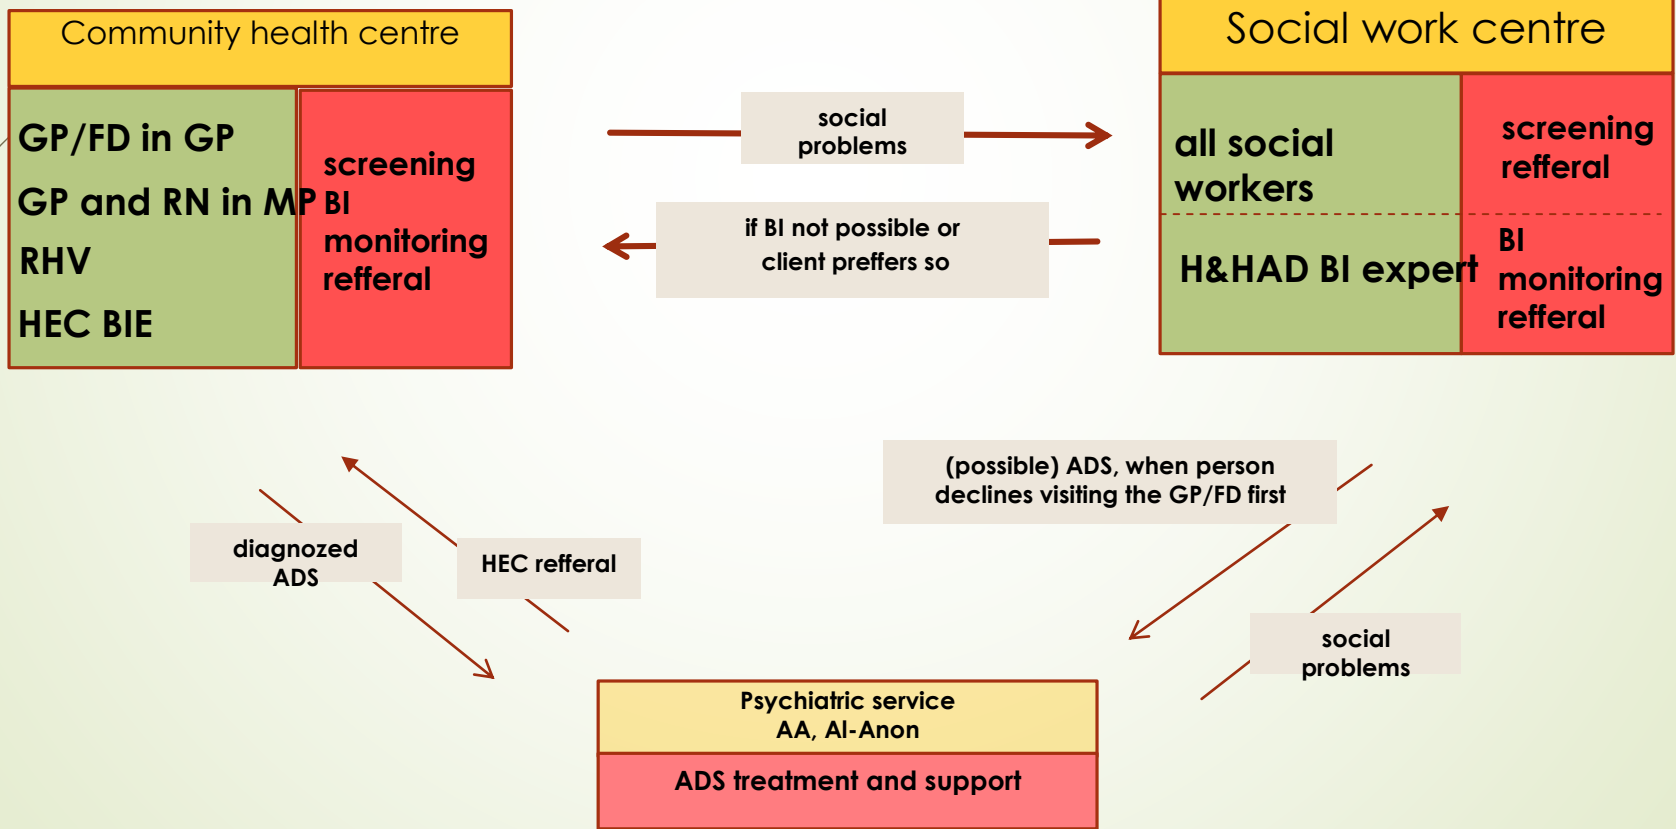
Community health centre

GP/FD in GP
GP and RN in MP
RHV
HEC BIE

screening
BI
monitoring
refferal

social problems

if BI not possible or client preffers so

Social work centre

all social workers

H&HAD BI expert

screening
refferal

BI
monitoring
refferal

diagnozed ADS

HEC refferal

(possible) ADS, when person declines visiting the GP/FD first

social problems

Psychiatric service
AA, Al-Anon

ADS treatment and support